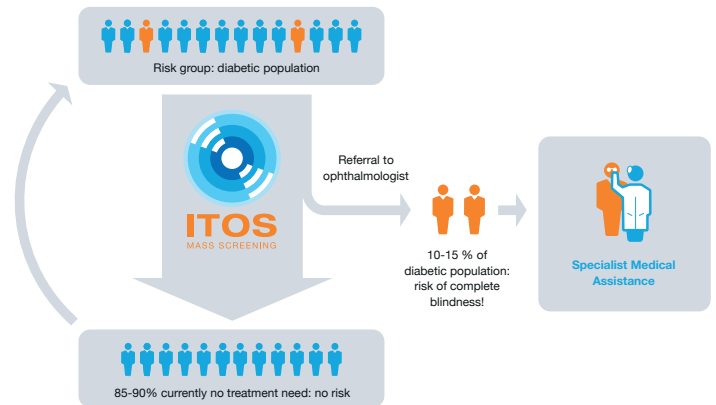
Risk group: diabetic population

ITOS
MASS SCREENING

Referral to ophthalmologist

10-15 % of diabetic population: risk of complete blindness!

Specialist Medical Assistance

85-90% currently no treatment need: no risk